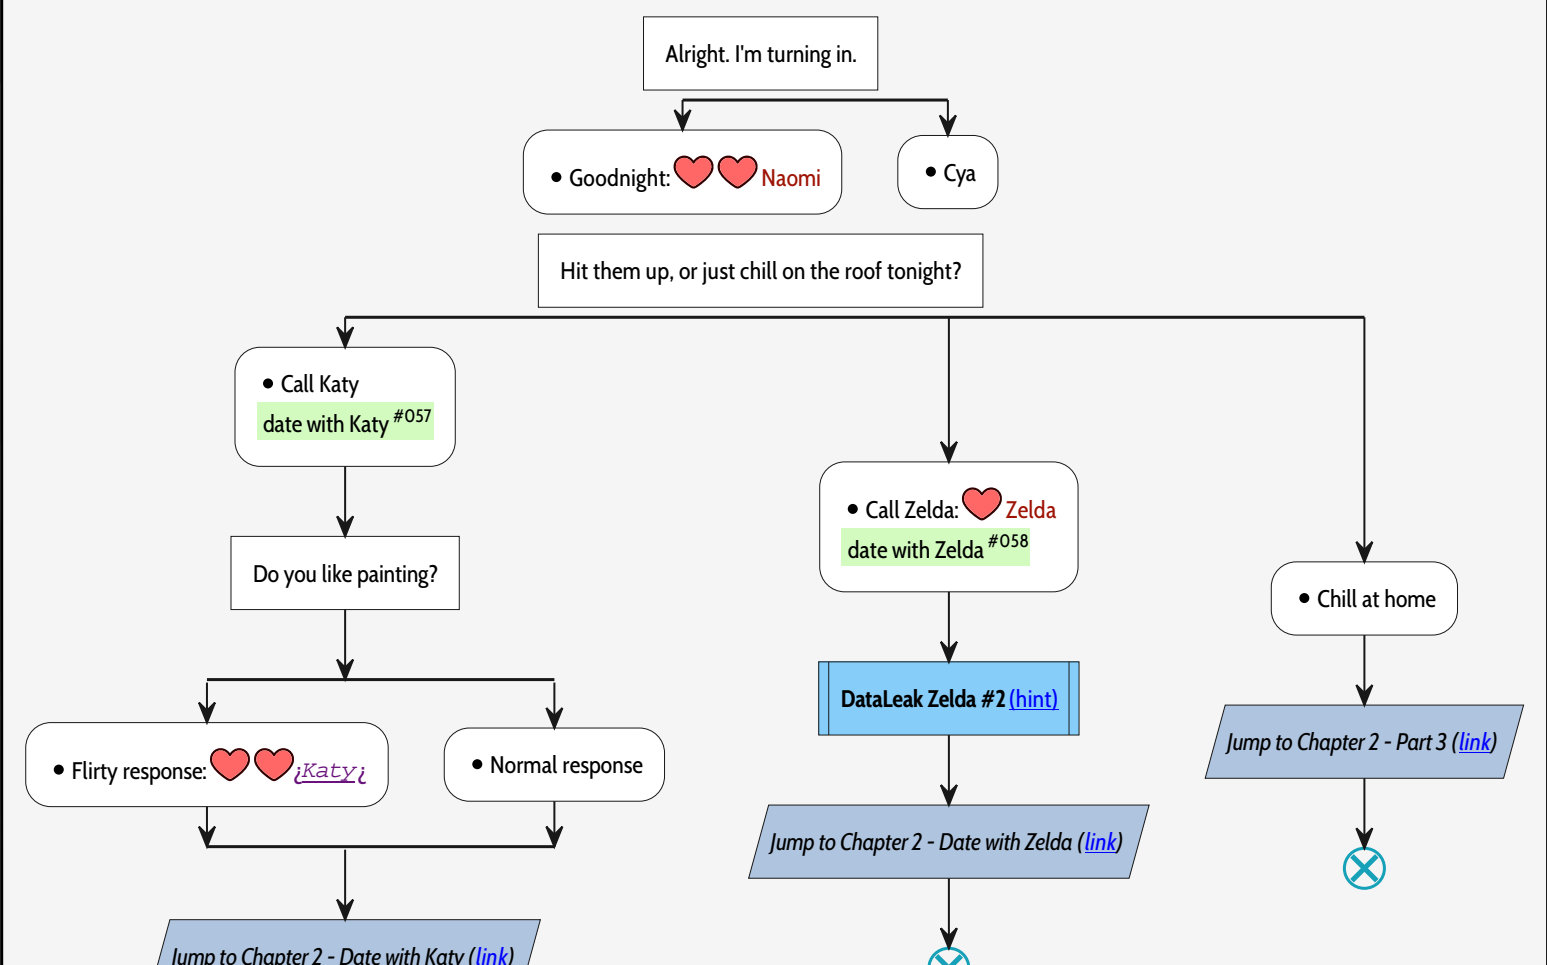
Alright. I'm turning in.

• Goodnight: Naomi

• Cya

Hit them up, or just chill on the roof tonight?

• Call Katy
date with Katy #057

Do you like painting?

• Flirty response: ¡Katy¡

• Normal response

Jump to Chapter 2 - Date with Katy (link)

• Call Zelda: Zelda
date with Zelda #058

DataLeak Zelda #2 (hint)

Jump to Chapter 2 - Date with Zelda (link)

• Chill at home

Jump to Chapter 2 - Part 3 (link)